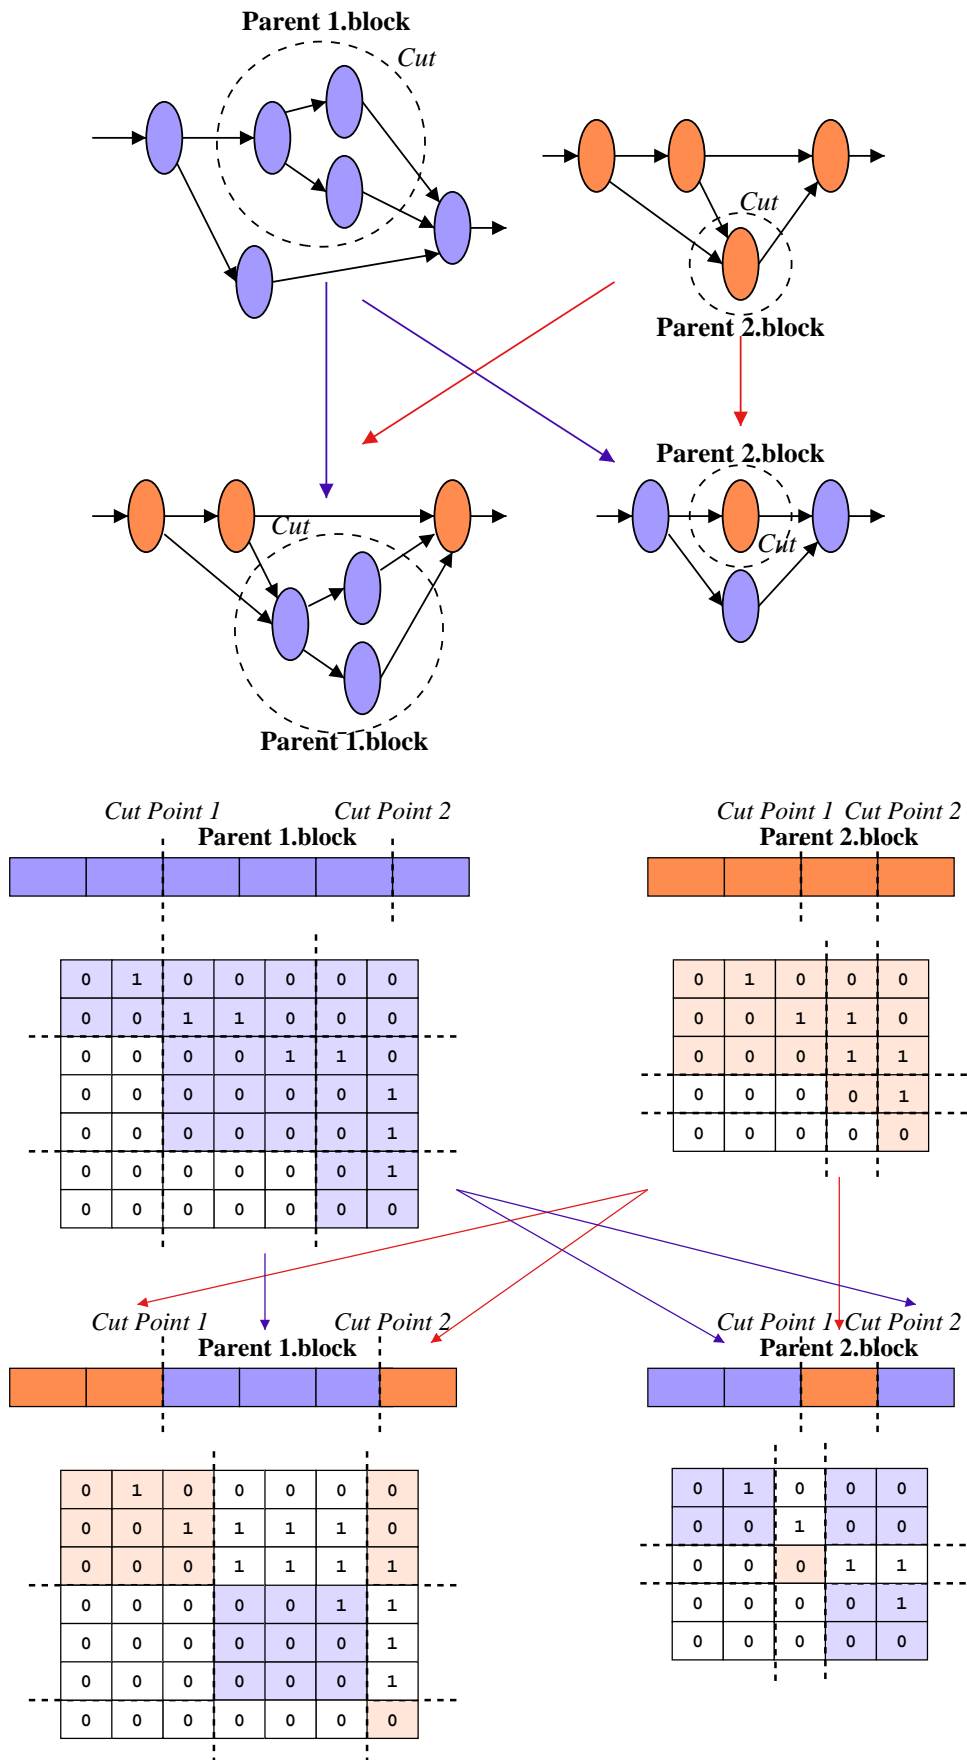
Parent 1.block

Cut

Cut

Parent 2.block

Parent 2.block

Cut

Cut

Cut

Parent 1.block

Cut Point 1 Cut Point 2
Parent 1.block

Cut Point 1 Cut Point 2
Parent 2.block

| 0 | 1 | 0 | 0 | 0 | 0 | 0 |
|---|---|---|---|---|---|---|
| 0 | 0 | 1 | 1 | 0 | 0 | 0 |
| 0 | 0 | 0 | 0 | 1 | 1 | 0 |
| 0 | 0 | 0 | 0 | 0 | 0 | 1 |
| 0 | 0 | 0 | 0 | 0 | 0 | 1 |
| 0 | 0 | 0 | 0 | 0 | 0 | 1 |
| 0 | 0 | 0 | 0 | 0 | 0 | 0 |

| 0 | 1 | 0 | 0 | 0 |
|---|---|---|---|---|
| 0 | 0 | 1 | 1 | 0 |
| 0 | 0 | 0 | 1 | 1 |
| 0 | 0 | 0 | 0 | 1 |
| 0 | 0 | 0 | 0 | 0 |

Cut Point 1 Cut Point 2
Parent 1.block

Cut Point 1 Cut Point 2
Parent 2.block

| 0 | 1 | 0 | 0 | 0 | 0 | 0 |
|---|---|---|---|---|---|---|
| 0 | 0 | 1 | 1 | 1 | 1 | 0 |
| 0 | 0 | 0 | 1 | 1 | 1 | 1 |
| 0 | 0 | 0 | 0 | 0 | 1 | 1 |
| 0 | 0 | 0 | 0 | 0 | 0 | 1 |
| 0 | 0 | 0 | 0 | 0 | 0 | 1 |
| 0 | 0 | 0 | 0 | 0 | 0 | 0 |

| 0 | 1 | 0 | 0 | 0 |
|---|---|---|---|---|
| 0 | 0 | 1 | 0 | 0 |
| 0 | 0 | 0 | 1 | 1 |
| 0 | 0 | 0 | 0 | 1 |
| 0 | 0 | 0 | 0 | 0 |